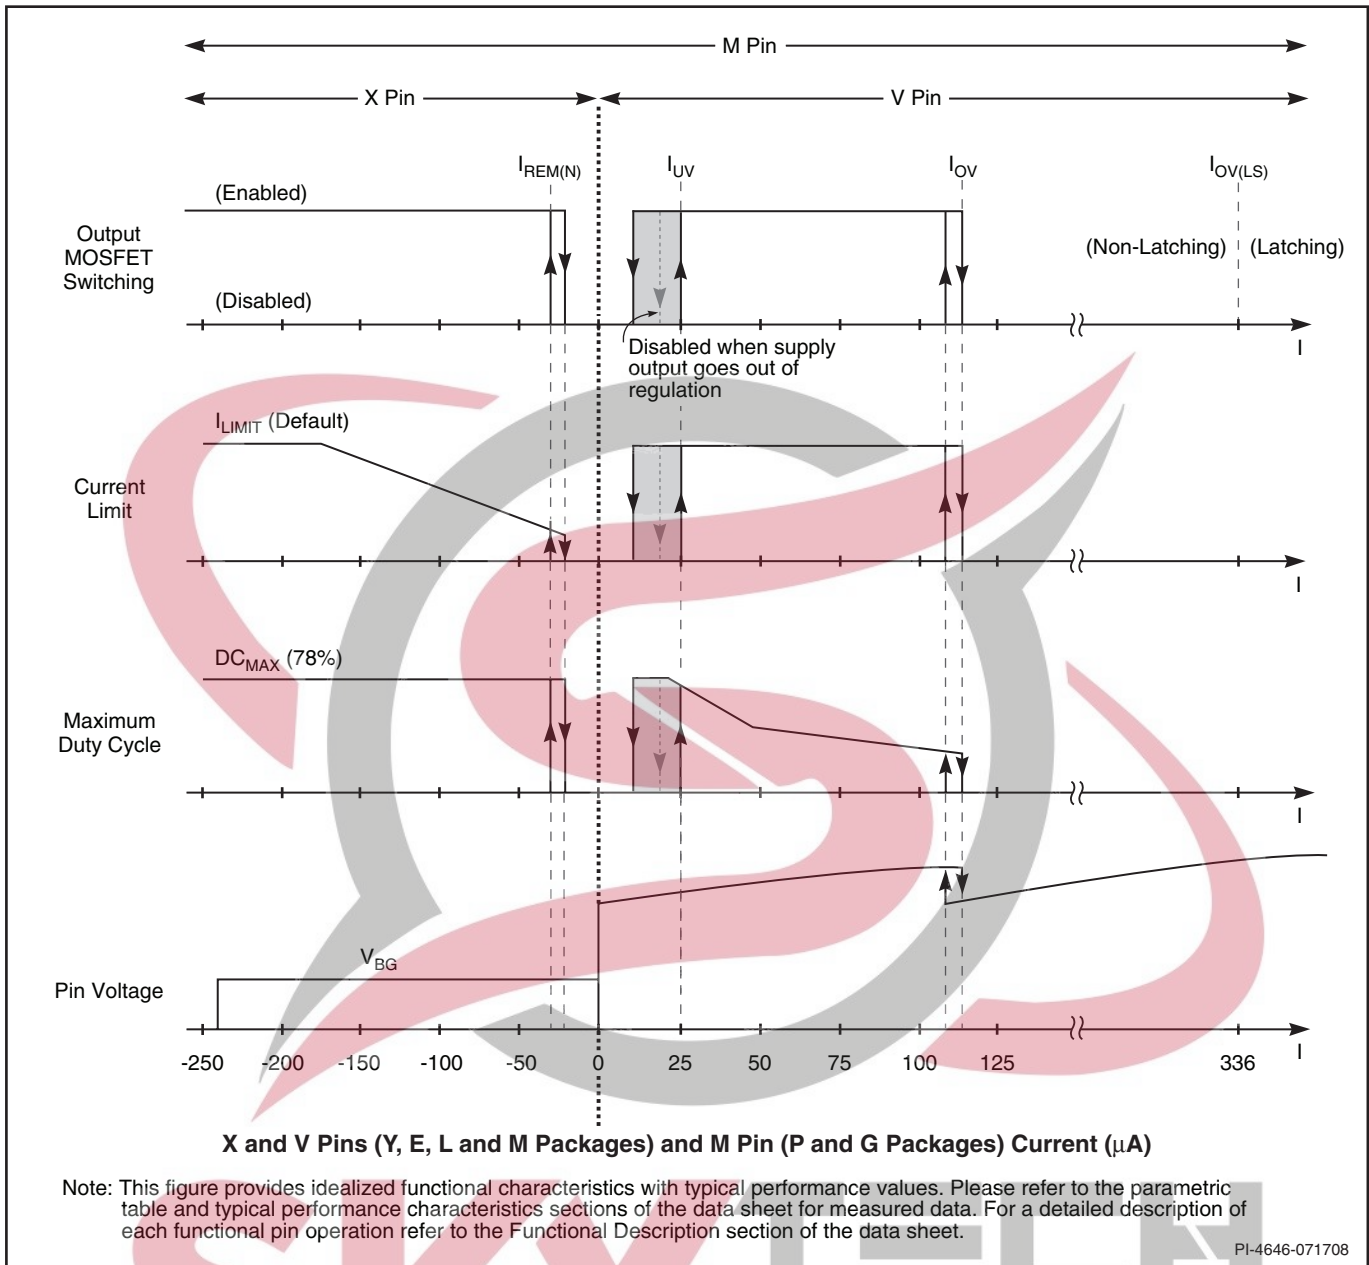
M Pin

X Pin

V Pin

$I_{REM(N)}$

$I_{UV}$

$I_{OV}$

$I_{OV(LS)}$

(Enabled)

Output MOSFET Switching

(Non-Latching)

(Latching)

(Disabled)

I

Disabled when supply output goes out of regulation

$I_{LIMIT}$ (Default)

Current Limit

I

$DC_{MAX}$ (78%)

Maximum Duty Cycle

I

$V_{BG}$

Pin Voltage

I

-250 -200 -150 -100 -50 0 25 50 75 100 125 336

X and V Pins (Y, E, L and M Packages) and M Pin (P and G Packages) Current (μA)

Note: This figure provides idealized functional characteristics with typical performance values. Please refer to the parametric table and typical performance characteristics sections of the data sheet for measured data. For a detailed description of each functional pin operation refer to the Functional Description section of the data sheet.

PI-4646-071708